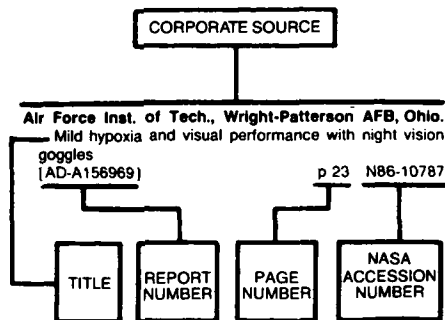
CORPORATE SOURCE

Air Force Inst. of Tech., Wright-Patterson AFB, Ohio.
Mild hypoxia and visual performance with night vision goggles
[AD-A156969] p 23 N86-10787

TITLE

REPORT NUMBER

PAGE NUMBER

NASA ACCESSION NUMBER